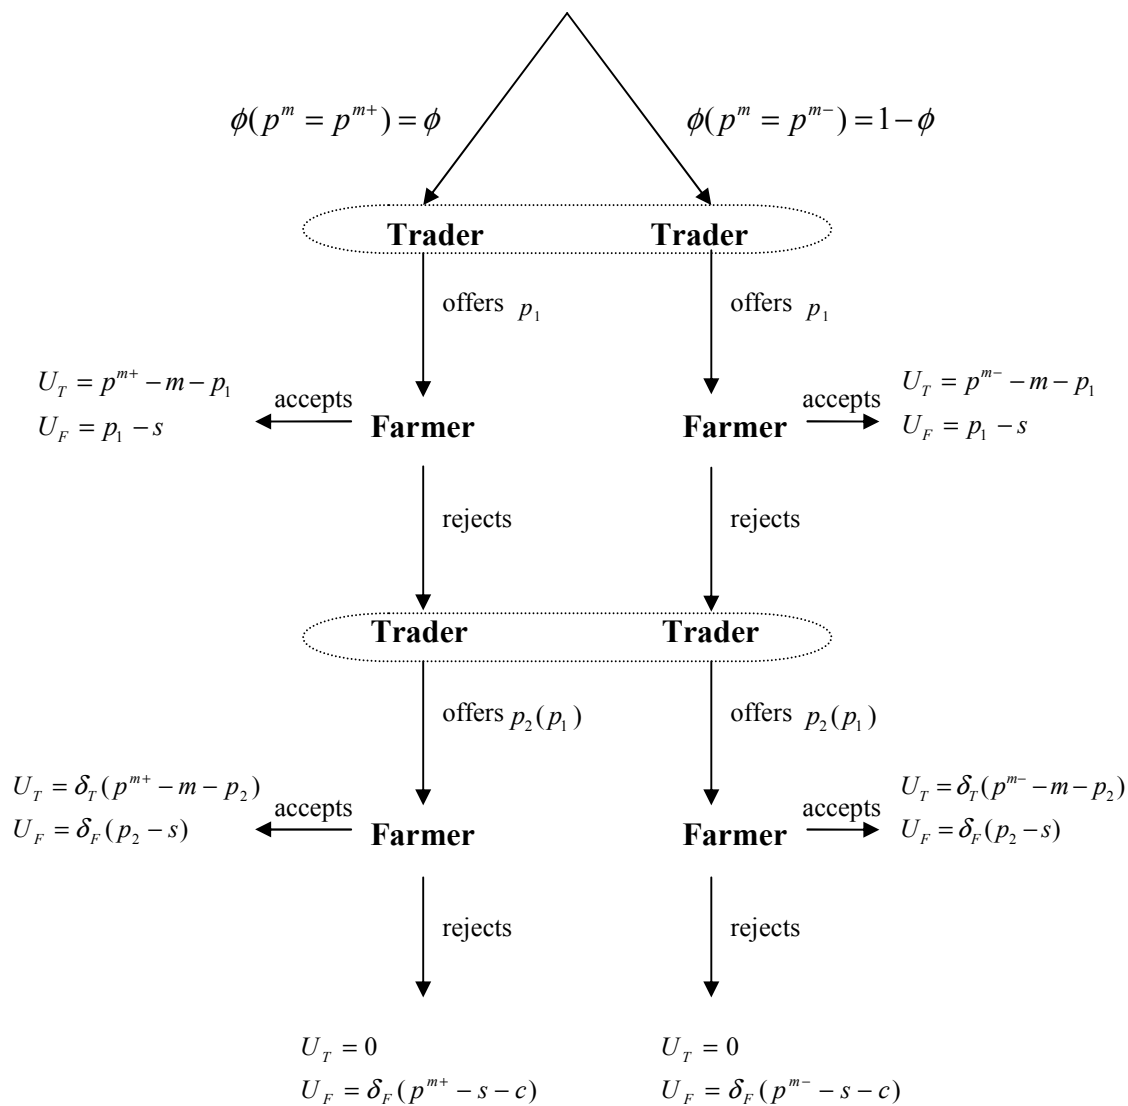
$\phi(p^m = p^{m+}) = \phi$

$\phi(p^m = p^{m-}) = 1 - \phi$

Trader

Trader

offers $p_1$

offers $p_1$

$U_T = p^{m+} - m - p_1$
$U_F = p_1 - s$

accepts

Farmer

Farmer

accepts

$U_T = p^{m-} - m - p_1$
$U_F = p_1 - s$

rejects

rejects

Trader

Trader

offers $p_2(p_1)$

offers $p_2(p_1)$

$U_T = \delta_T(p^{m+} - m - p_2)$
$U_F = \delta_F(p_2 - s)$

accepts

Farmer

Farmer

accepts

$U_T = \delta_T(p^{m-} - m - p_2)$
$U_F = \delta_F(p_2 - s)$

rejects

rejects

$U_T = 0$
$U_F = \delta_F(p^{m+} - s - c)$

$U_T = 0$
$U_F = \delta_F(p^{m-} - s - c)$